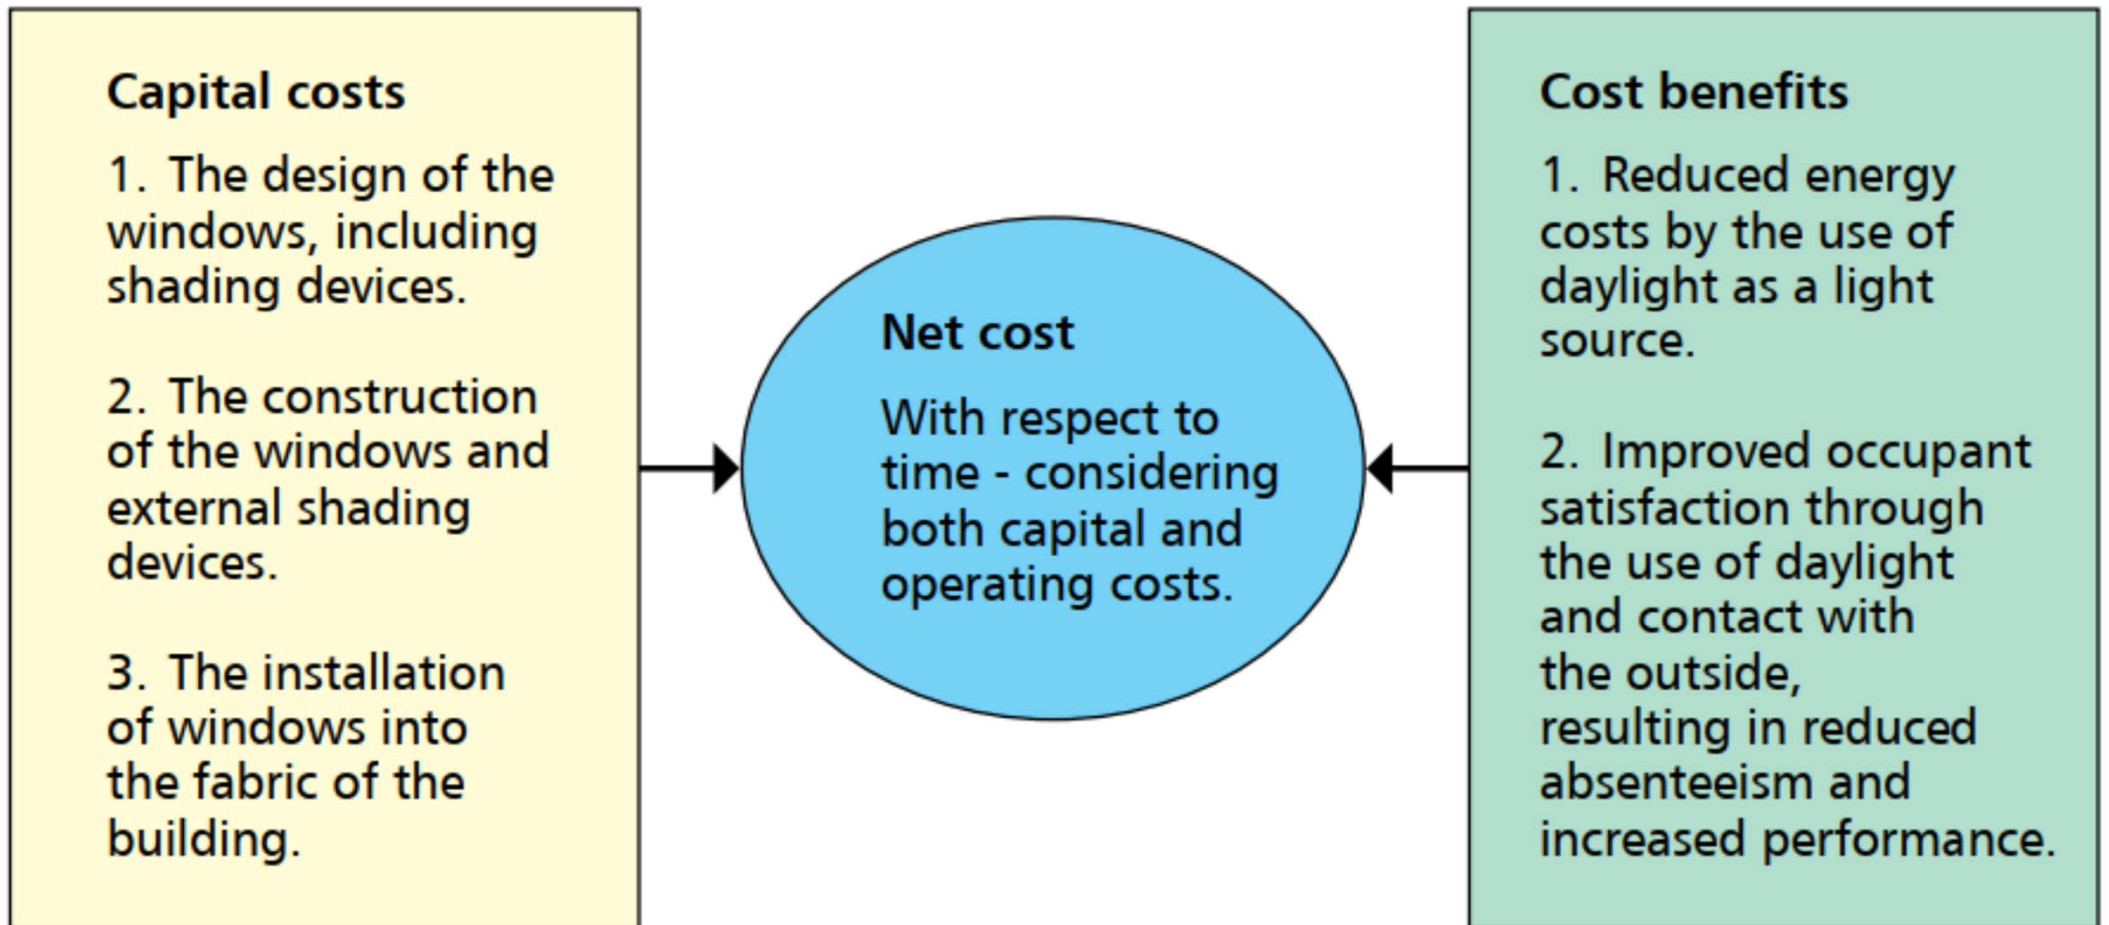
Capital costs

1. The design of the windows, including shading devices.

2. The construction of the windows and external shading devices.

3. The installation of windows into the fabric of the building.

Net cost

With respect to time - considering both capital and operating costs.

Cost benefits

1. Reduced energy costs by the use of daylight as a light source.

2. Improved occupant satisfaction through the use of daylight and contact with the outside, resulting in reduced absenteeism and increased performance.